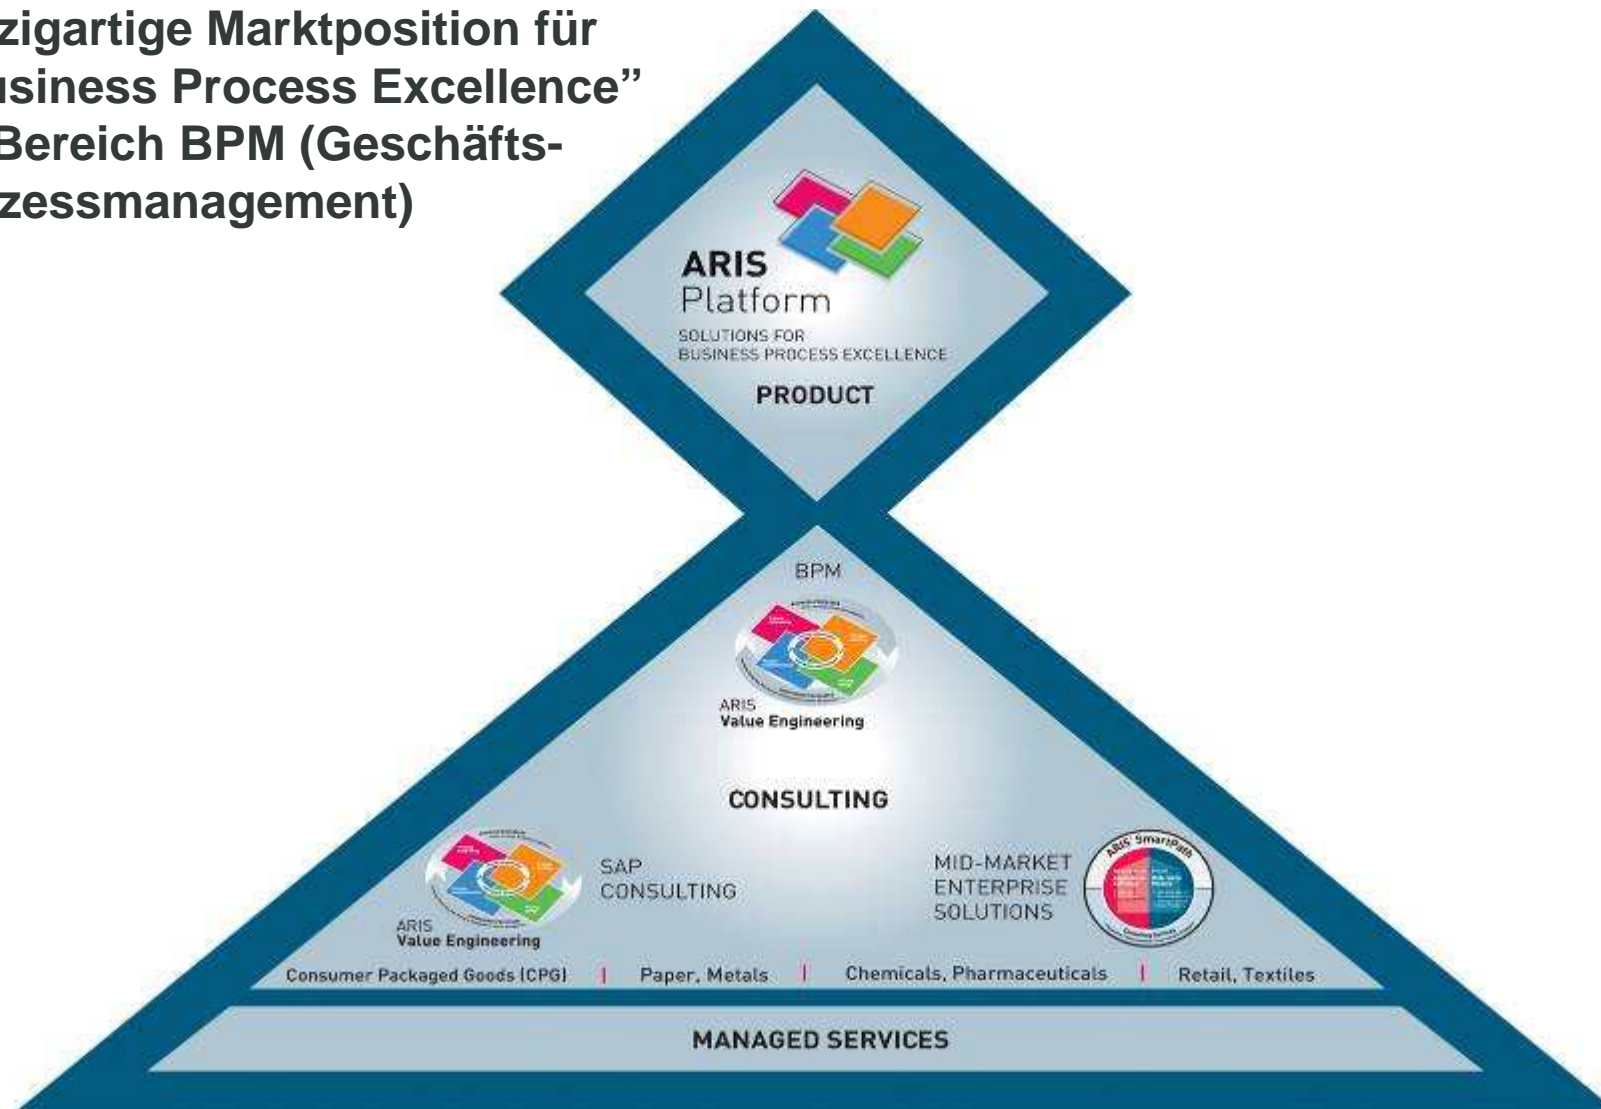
zigartige Marktposition für
usiness Process Excellence"
Bereich BPM (Geschäfts-
zessmanagement)

ARIS
Platform
SOLUTIONS FOR
BUSINESS PROCESS EXCELLENCE
PRODUCT

BPM
ARIS
Value Engineering

CONSULTING

ARIS
Value Engineering
SAP
CONSULTING

MID-MARKET
ENTERPRISE
SOLUTIONS
ARIS SmartPath

Consumer Packaged Goods (CPG) | Paper, Metals | Chemicals, Pharmaceuticals | Retail, Textiles

MANAGED SERVICES